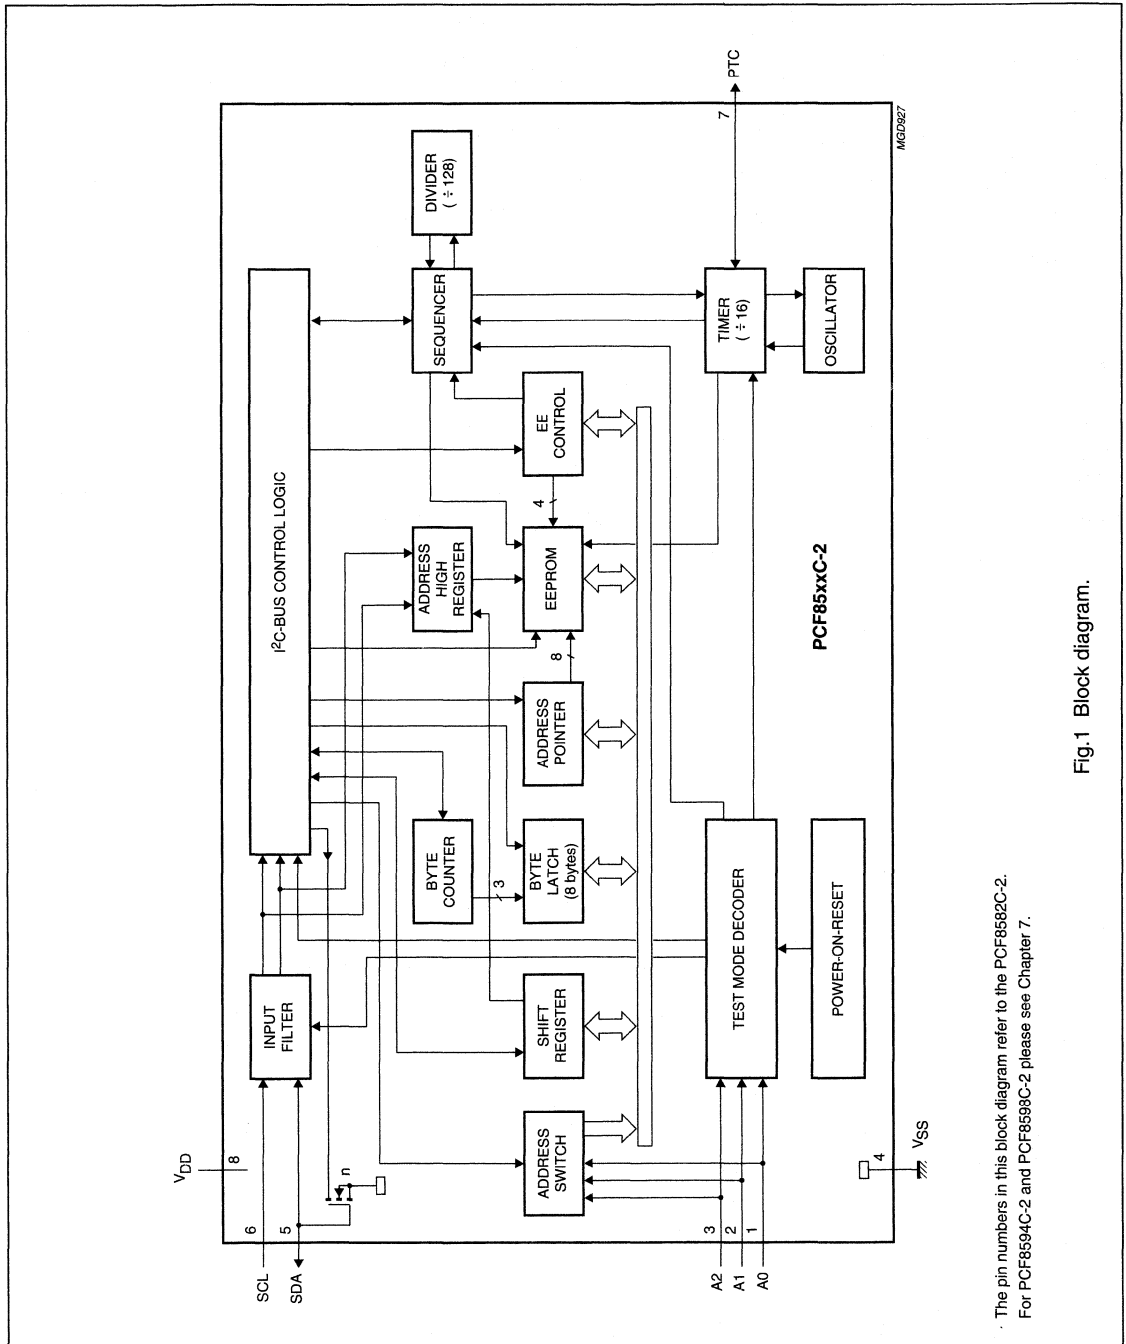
$V_{DD}$
8
6
5
SCL
SDA
n
INPUT FILTER
ADDRESS SWITCH
SHIFT REGISTER
BYTE COUNTER
3
BYTE LATCH (8 bytes)
ADDRESS POINTER
8
EEPROM
ADDRESS HIGH REGISTER
4
EE CONTROL
I²C-BUS CONTROL LOGIC
SEQUENCER
DIVIDER ( ÷ 128)
TIMER ( ÷ 16)
OSCILLATOR
7
PTC
MGD927
TEST MODE DECODER
POWER-ON-RESET
PCF85xxC-2
3
2
1
A2
A1
A0
4
$V_{SS}$

Fig.1 Block diagram.

The pin numbers in this block diagram refer to the PCF8582C-2. For PCF8594C-2 and PCF8598C-2 please see Chapter 7.